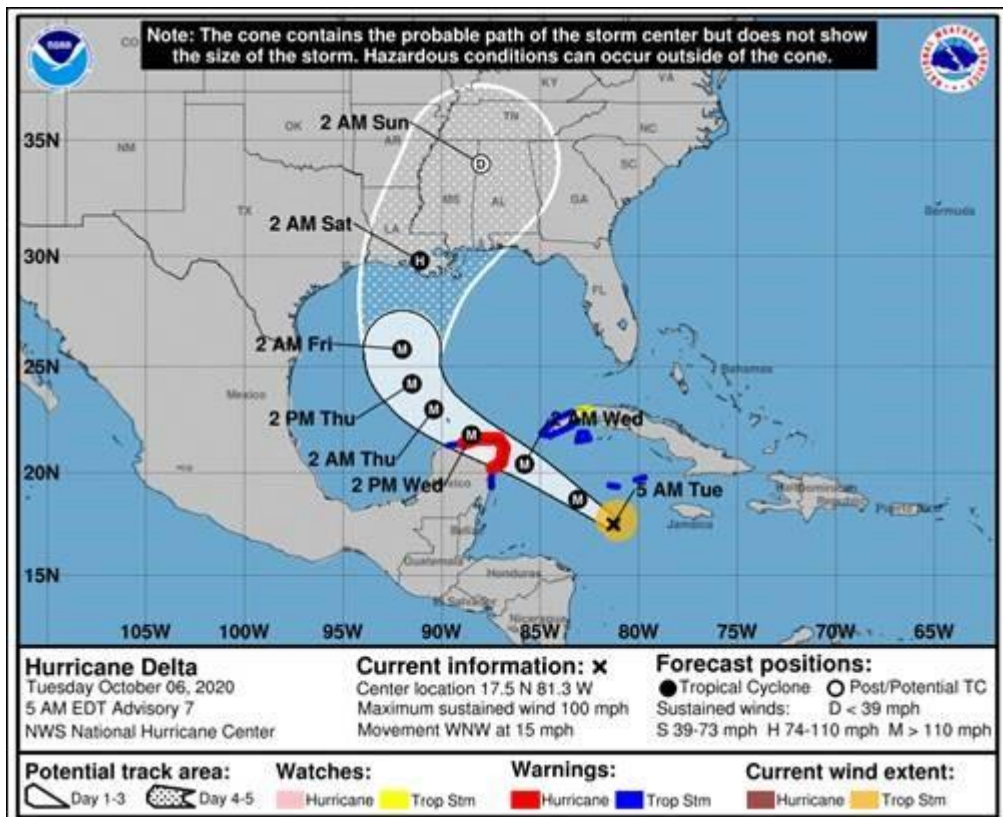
Note: The cone contains the probable path of the storm center but does not show the size of the storm. Hazardous conditions can occur outside of the cone.

NOAA

CO
KY
VA
TN
NC
OK
SC
AR
NM
MS
AL
GA
TX
LA
FL
Bermuda
Bahamas
Mexico
Cuba
Jamaica
Belize
Guatemala
Honduras
El Salvador
Nicaragua
Puerto Rico

35N
30N
25N
20N
15N
105W
100W
95W
90W
85W
80W
75W
70W
65W

2 AM Sun
D
2 AM Sat
H
2 AM Fri
M
2 PM Thu
M
2 AM Thu
M
M
2 PM Wed
M
2 AM Wed
M
5 AM Tue

Hurricane Delta
Tuesday October 06, 2020
5 AM EDT Advisory 7
NWS National Hurricane Center

Current information: ×
Center location 17.5 N 81.3 W
Maximum sustained wind 100 mph
Movement WNW at 15 mph

Forecast positions:
● Tropical Cyclone ○ Post/Potential TC
Sustained winds: D < 39 mph
S 39-73 mph H 74-110 mph M > 110 mph

Potential track area:
Day 1-3
Day 4-5

Watches:
Hurricane
Trop Stm

Warnings:
Hurricane
Trop Stm

Current wind extent:
Hurricane
Trop Stm